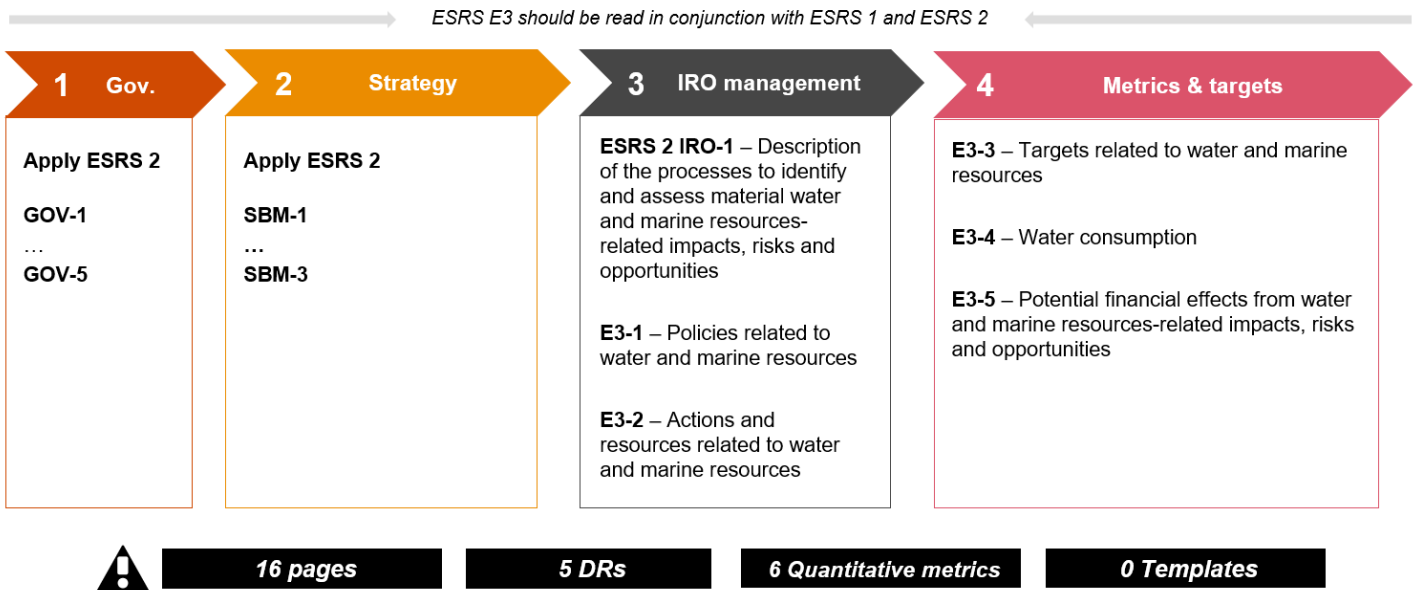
ESRS E3 should be read in conjunction with ESRS 1 and ESRS 2

1 Gov.

Apply ESRS 2

GOV-1
…
GOV-5

2 Strategy

Apply ESRS 2

SBM-1
…
SBM-3

3 IRO management

ESRS 2 IRO-1 – Description of the processes to identify and assess material water and marine resources-related impacts, risks and opportunities

E3-1 – Policies related to water and marine resources

E3-2 – Actions and resources related to water and marine resources

4 Metrics & targets

E3-3 – Targets related to water and marine resources

E3-4 – Water consumption

E3-5 – Potential financial effects from water and marine resources-related impacts, risks and opportunities

16 pages

5 DRs

6 Quantitative metrics

0 Templates